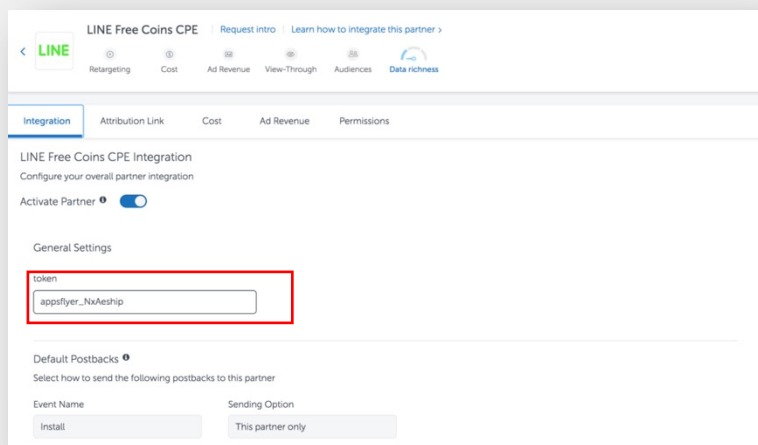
LINE

LINE Free Coins CPE | Request intro | Learn how to integrate this partner >

Retargeting Cost Ad Revenue View-Through Audiences Data richness

Integration Attribution Link Cost Ad Revenue Permissions

LINE Free Coins CPE Integration

Configure your overall partner integration

Activate Partner

General Settings

token

appsflyer_NxAeship

Default Postbacks

Select how to send the following postbacks to this partner

| Event Name | Sending Option |
|---|---|
| Install | This partner only |